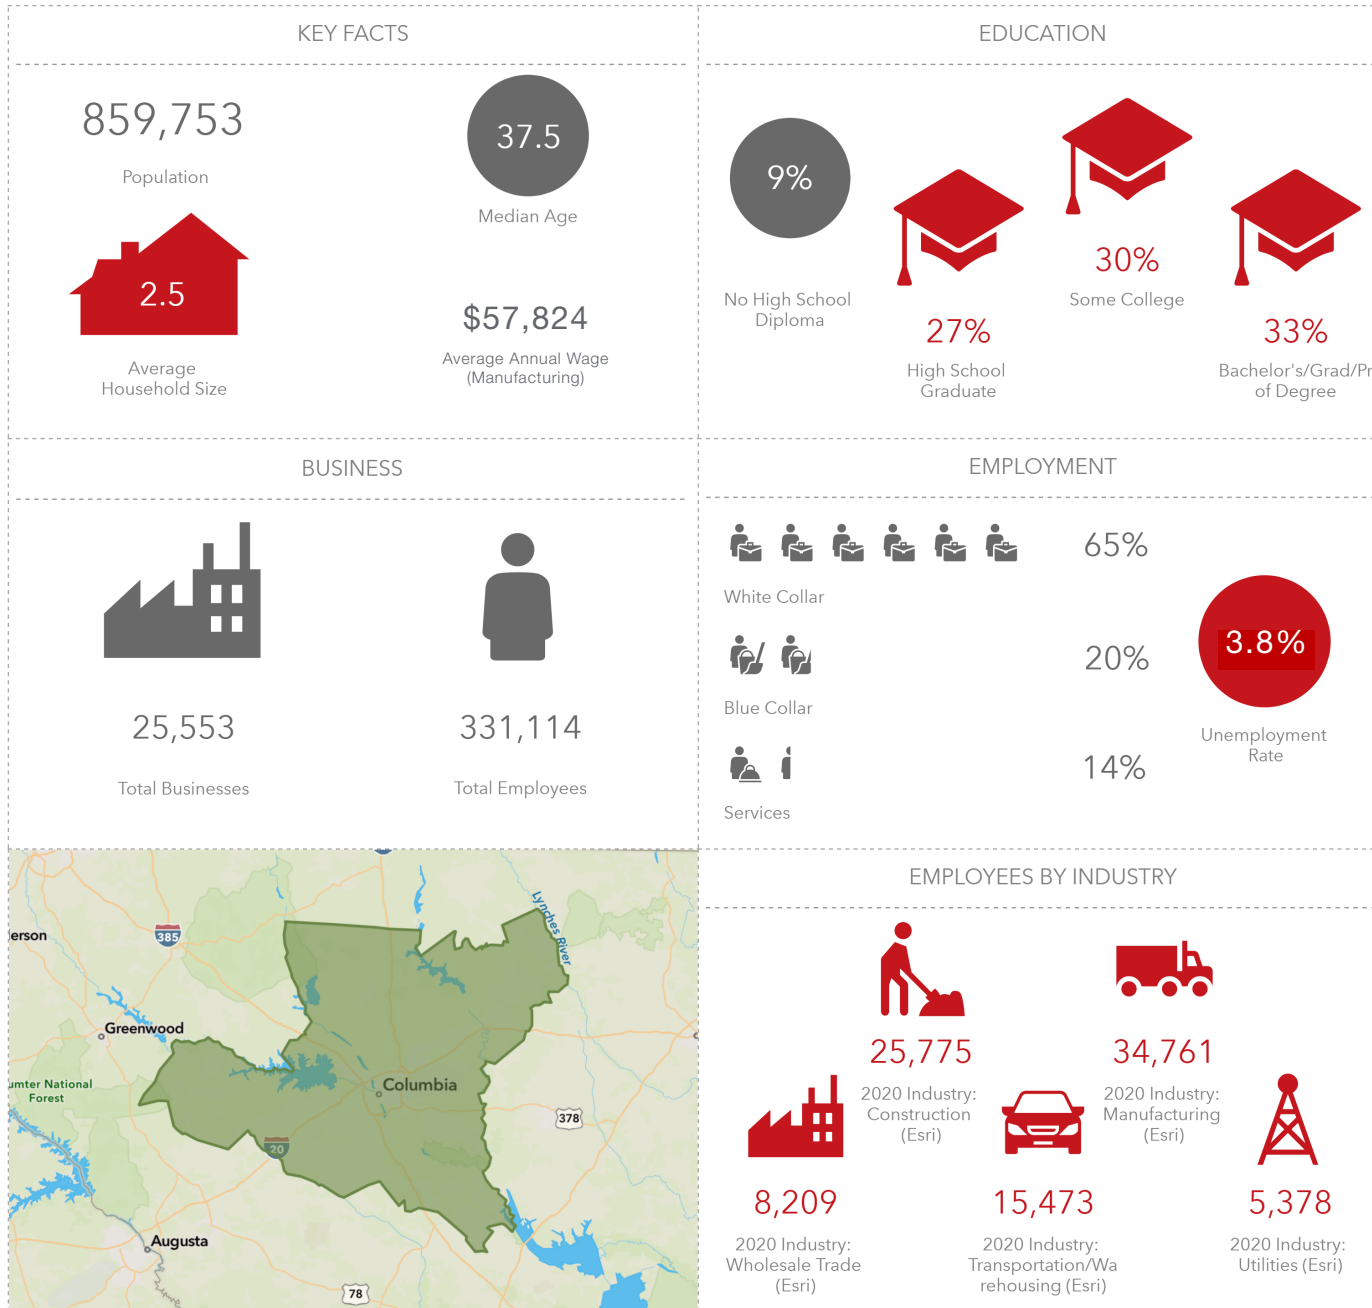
KEY FACTS

859,753

Population

37.5

Median Age

2.5

Average Household Size

$57,824

Average Annual Wage (Manufacturing)

EDUCATION

9%

No High School Diploma

27%

High School Graduate

30%

Some College

33%

Bachelor's/Grad/Pr of Degree

BUSINESS

25,553

Total Businesses

331,114

Total Employees

EMPLOYMENT

65%

White Collar

20%

Blue Collar

14%

Services

3.8%

Unemployment Rate

erson

385

Greenwood

Lynches River

umter National Forest

Columbia

378

20

Augusta

78

EMPLOYEES BY INDUSTRY

25,775

2020 Industry: Construction (Esri)

34,761

2020 Industry: Manufacturing (Esri)

8,209

2020 Industry: Wholesale Trade (Esri)

15,473

2020 Industry: Transportation/Warehousing (Esri)

5,378

2020 Industry: Utilities (Esri)